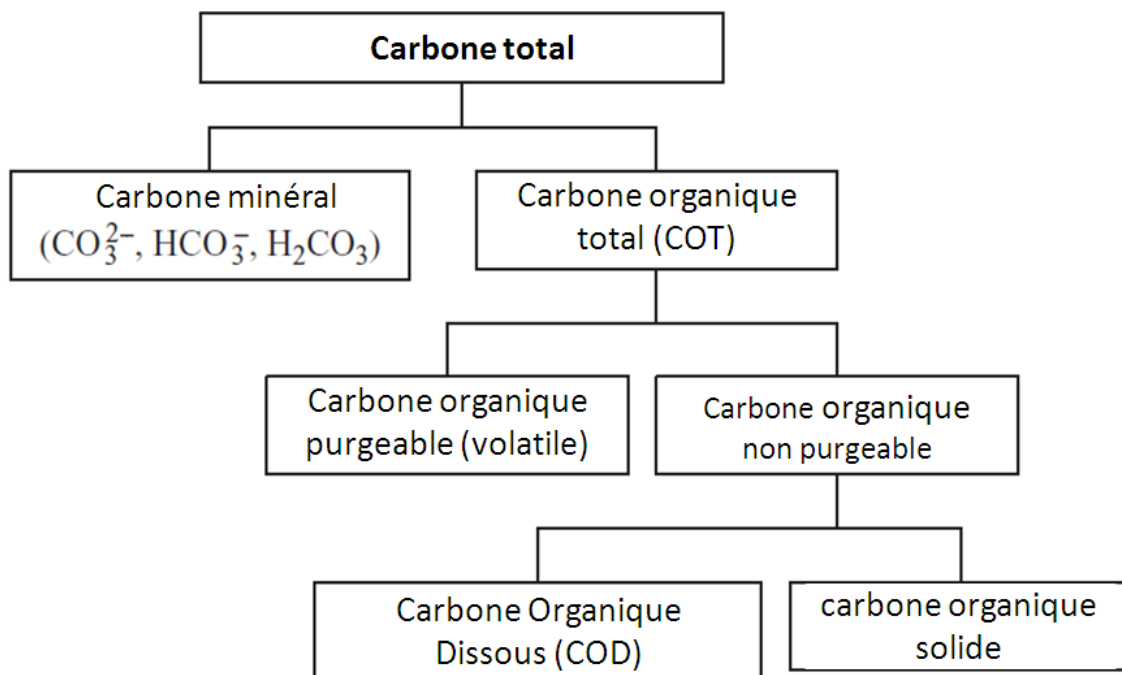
Carbone total

Carbone minéral $(CO_3^{2-}, HCO_3^-, H_2CO_3)$

Carbone organique total (COT)

Carbone organique purgeable (volatile)

Carbone organique non purgeable

Carbone Organique Dissous (COD)

carbone organique solide